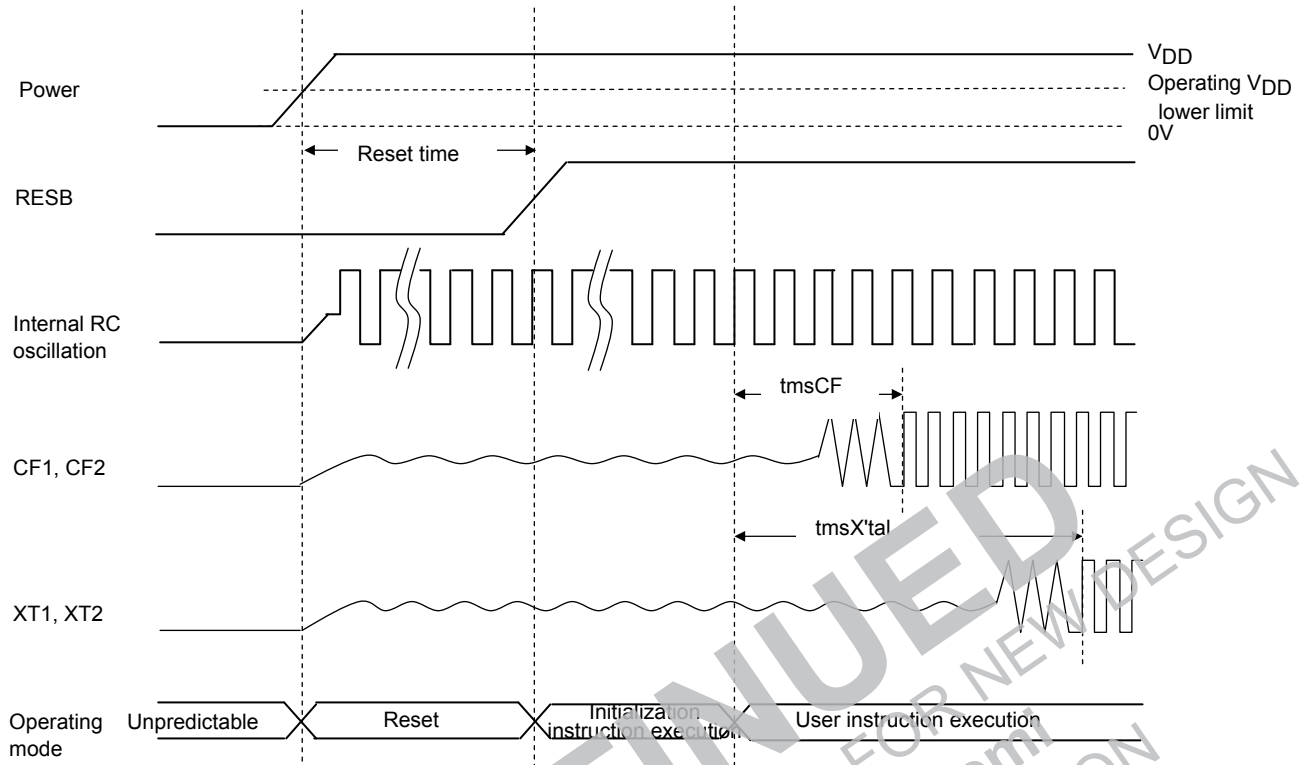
Power

$V_{DD}$
Operating $V_{DD}$ lower limit
0V

Reset time

RESB

Internal RC oscillation

tmsCF

CF1, CF2

tmsX'tal

XT1, XT2

Operating mode

Unpredictable

Reset

Initialization instruction execution

User instruction execution

TINUED

FOR NEW DESIGN

ON